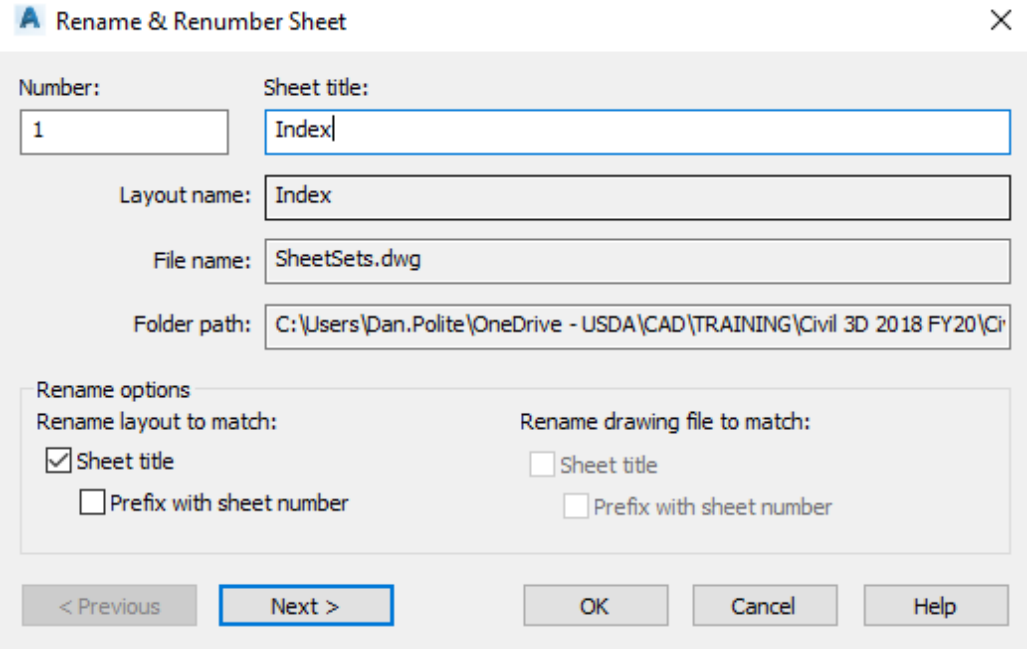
Rename & Renumber Sheet

Number:
1

Sheet title:
Index

Layout name: Index

File name: SheetSets.dwg

Folder path: C:\Users\Dan.Polite\OneDrive - USDA\CAD\TRAINING\Civil 3D 2018 FY20\Ci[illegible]

Rename options
Rename layout to match:
Sheet title
Prefix with sheet number

Rename drawing file to match:
Sheet title
Prefix with sheet number

< Previous
Next >
OK
Cancel
Help